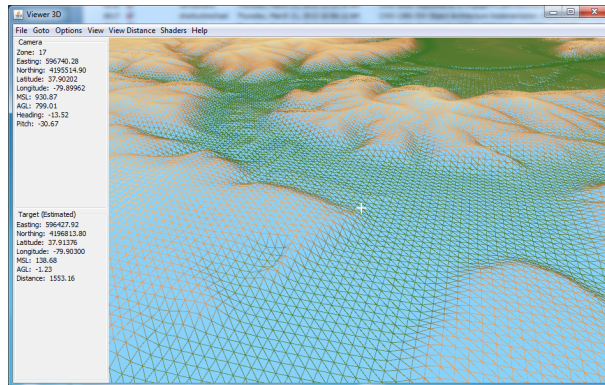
Viewer 3D

File Goto Options View View Distance Shaders Help

Camera
Zone: 17
Easting: 596740.28
Northing: 4195514.90
Latitude: 37.90202
Longitude: -79.89962
MSL: 930.87
AGL: 799.01
Heading: -13.52
Pitch: -30.67

Target (Estimated)
Easting: 596427.92
Northing: 4196813.80
Latitude: 37.91376
Longitude: -79.90300
MSL: 138.68
AGL: -1.23
Distance: 1553.16